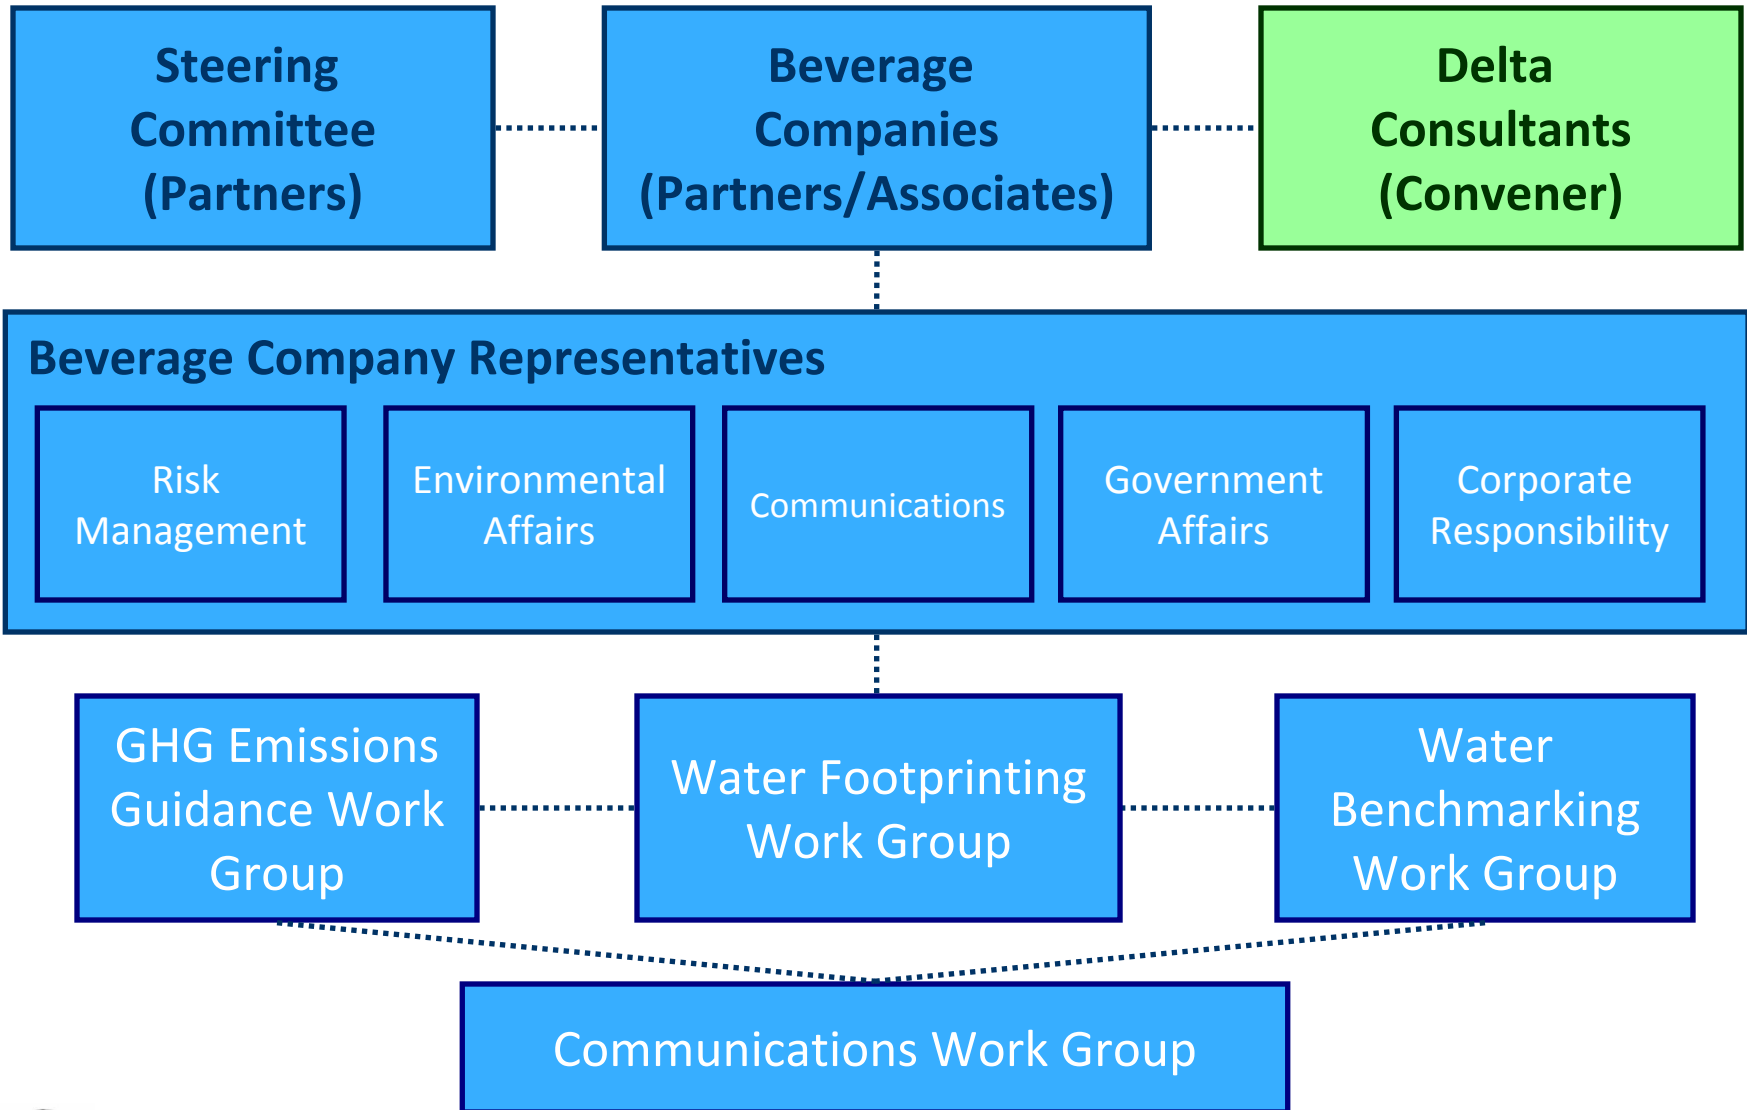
Steering Committee (Partners)

Beverage Companies (Partners/Associates)

Delta Consultants (Convener)

Beverage Company Representatives

Risk Management

Environmental Affairs

Communications

Government Affairs

Corporate Responsibility

GHG Emissions Guidance Work Group

Water Footprinting Work Group

Water Benchmarking Work Group

Communications Work Group